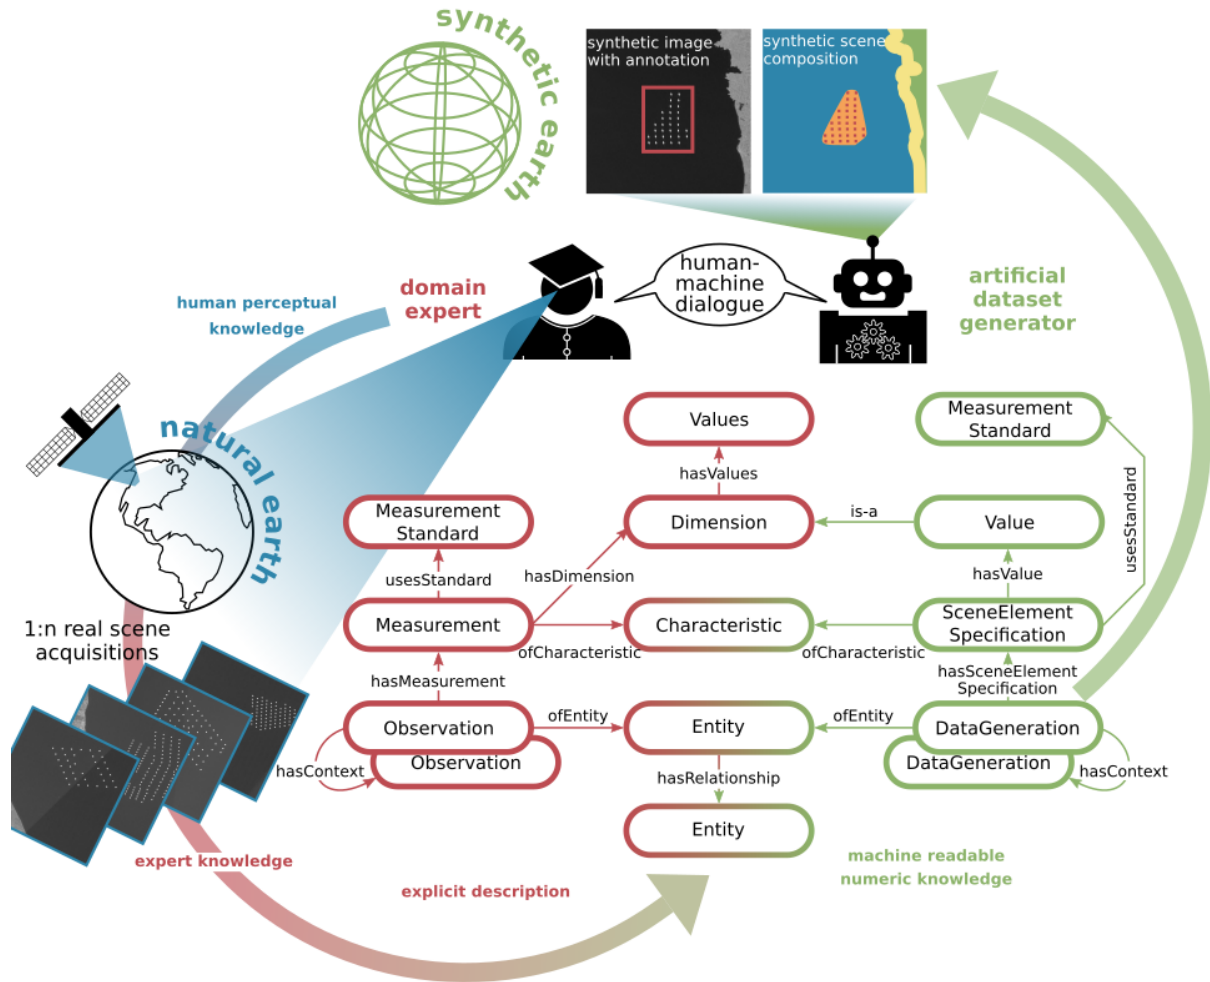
synthetic earth

synthetic image with annotation

synthetic scene composition

human perceptual knowledge

domain expert

human-machine dialogue

artificial dataset generator

natural earth

1:n real scene acquisitions

Values

hasValues

Measurement Standard

Dimension

is-a

Value

Measurement Standard

usesStandard

usesStandard

hasDimension

hasValue

Measurement

Characteristic

SceneElement Specification

ofCharacteristic

ofCharacteristic

hasMeasurement

hasSceneElement Specification

Observation

ofEntity

Entity

ofEntity

DataGeneration

hasContext

Observation

DataGeneration

hasContext

hasRelationship

Entity

expert knowledge

explicit description

machine readable numeric knowledge